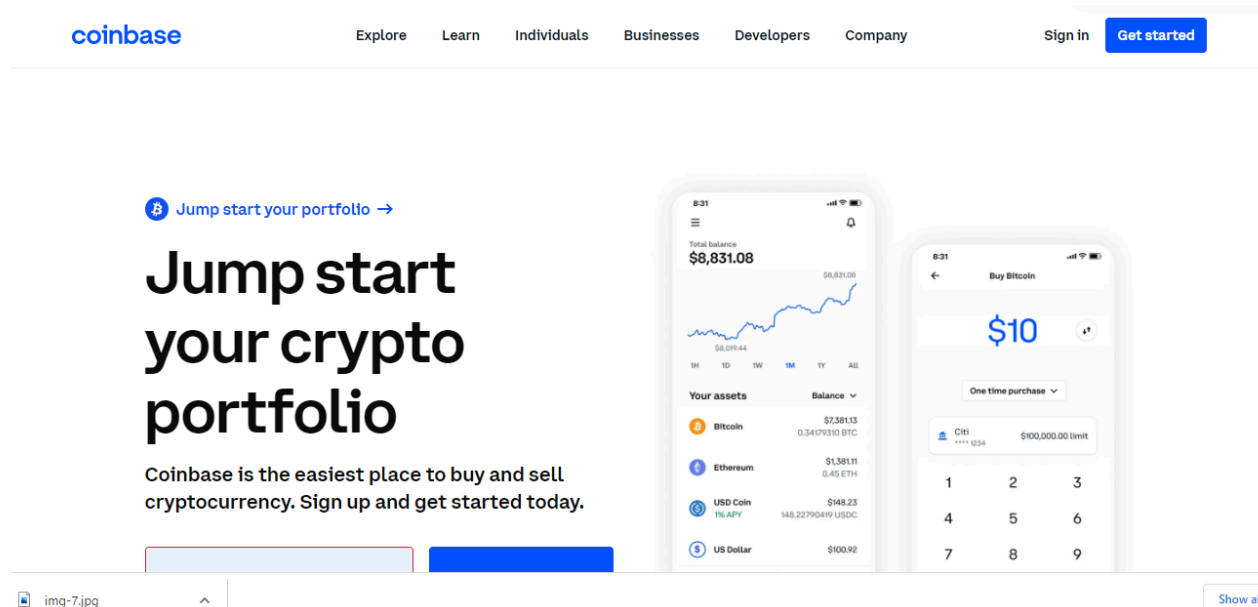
coinbase

Explore Learn Individuals Businesses Developers Company

Sign in Get started

Jump start your portfolio →

Jump start your crypto portfolio

Coinbase is the easiest place to buy and sell cryptocurrency. Sign up and get started today.

8:31

Total balance
$8,831.08

$8,831.08

$8,019.44

1H 1D 1W 1M 1Y All

Your assets Balance

Bitcoin $7,381.13 0.34179310 BTC

Ethereum $1,381.11 0.45 ETH

USD Coin 1% APY $148.23 148.22790419 USDC

US Dollar $100.92

8:31

Buy Bitcoin

$10

One time purchase

Citi **** 1234 $100,000.00 limit

1 2 3
4 5 6
7 8 9

img-7.jpg

Show a